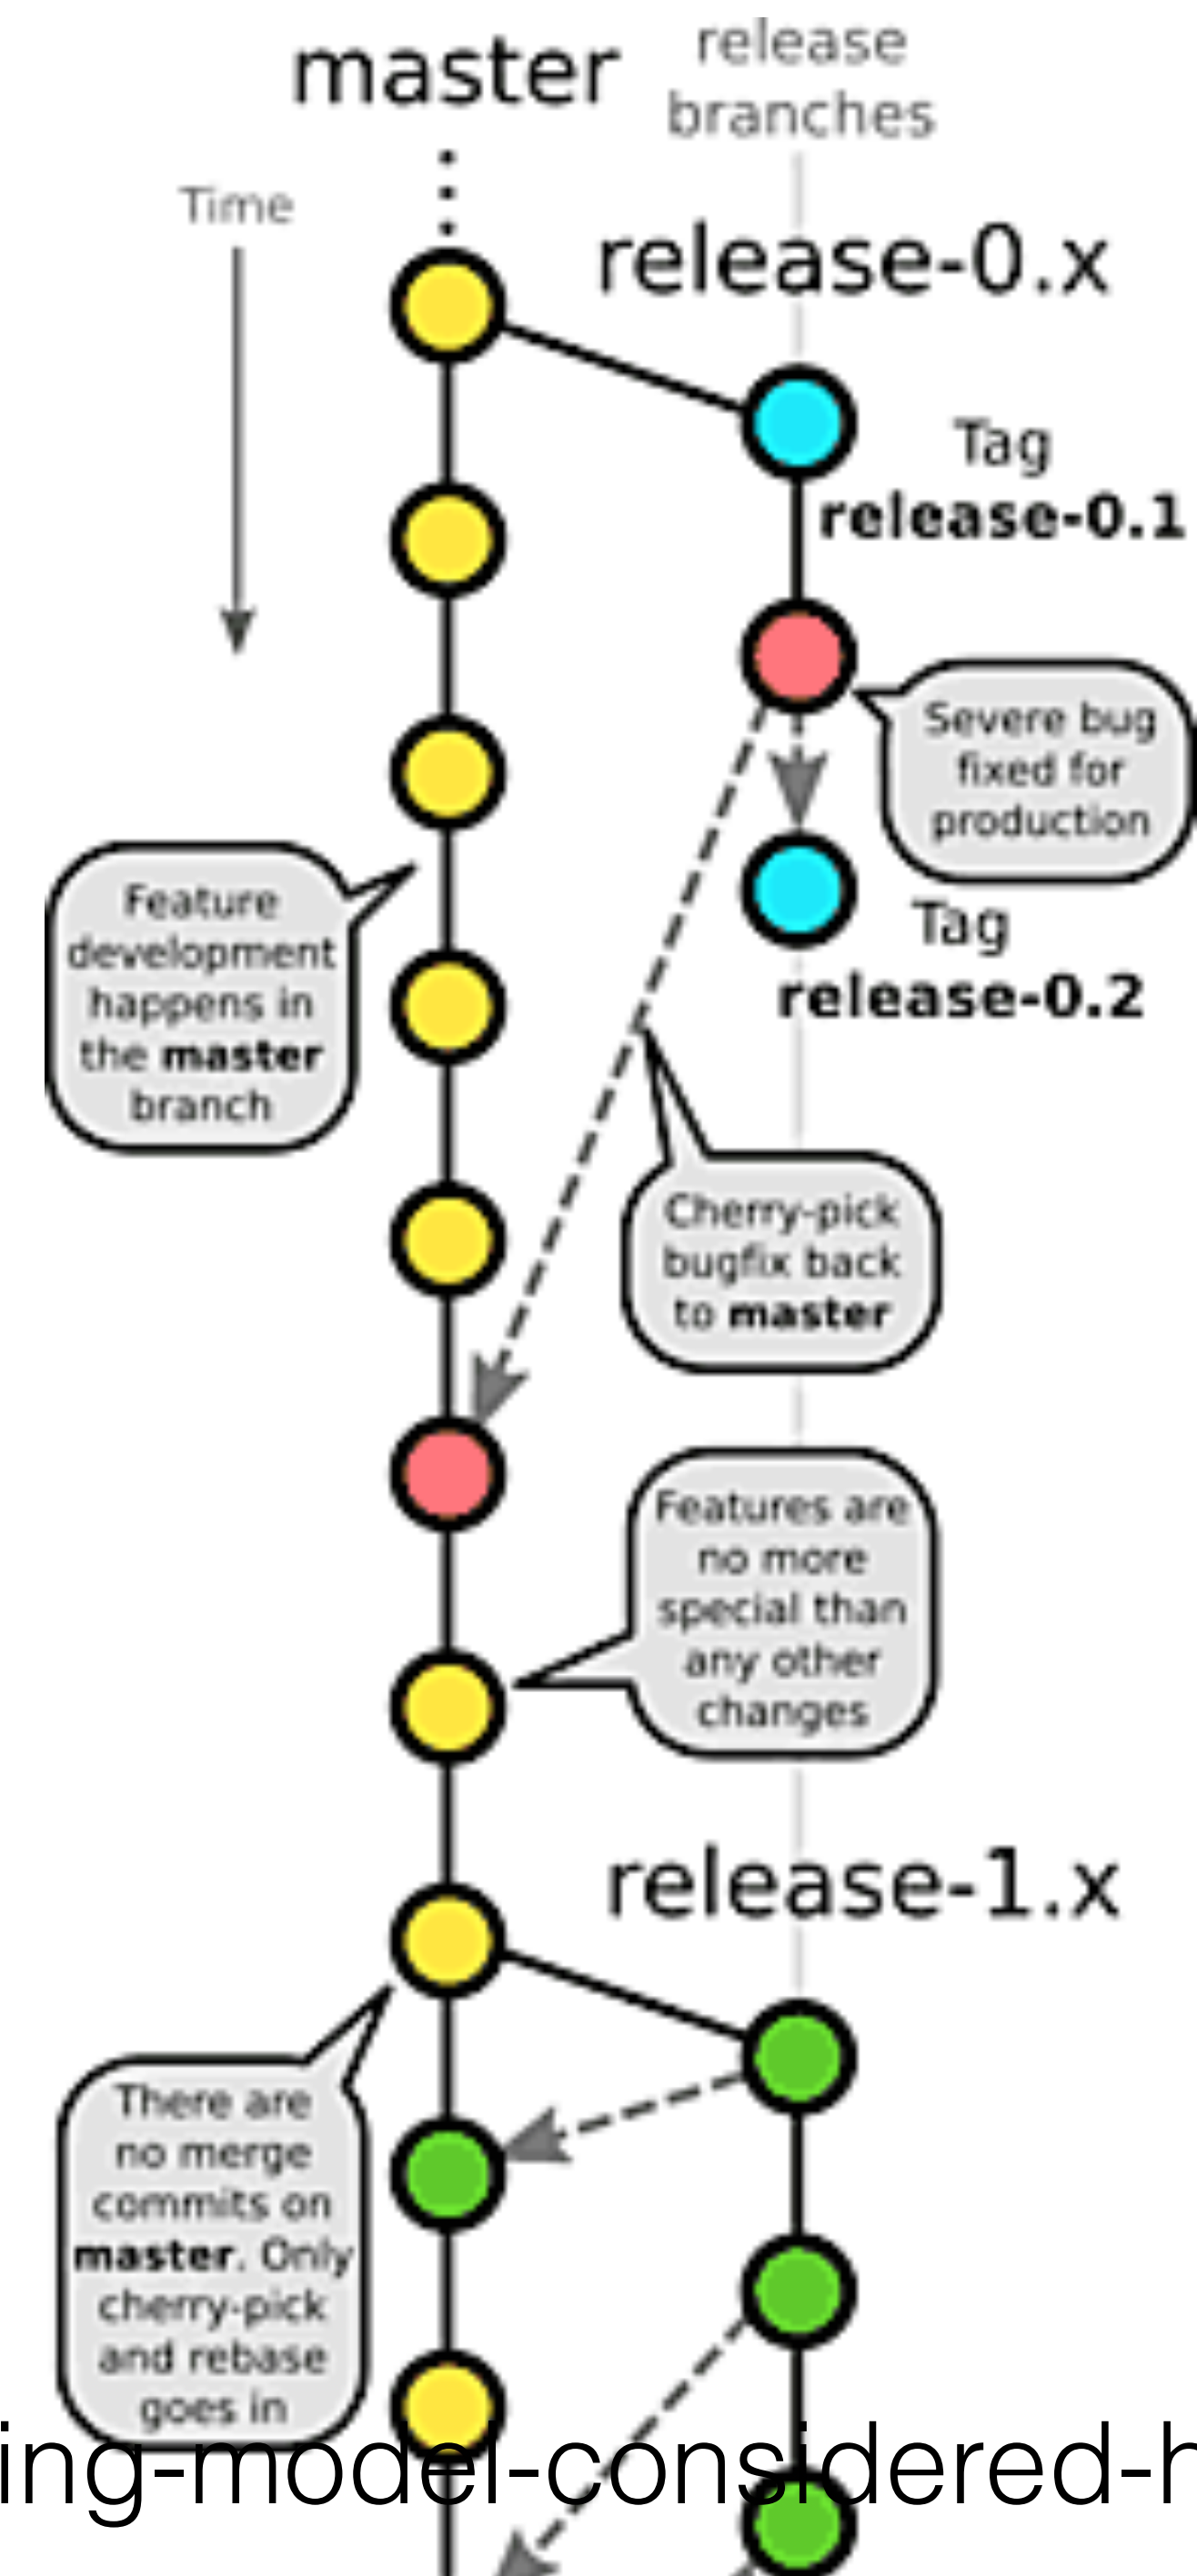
master

release branches

Time

release-0.x

Tag
release-0.1

Severe bug fixed for production

Tag
release-0.2

Feature development happens in the master branch

Cherry-pick bugfix back to master

Features are no more special than any other changes

release-1.x

There are no merge commits on master. Only cherry-pick and rebase goes in

ing-model-considered-h